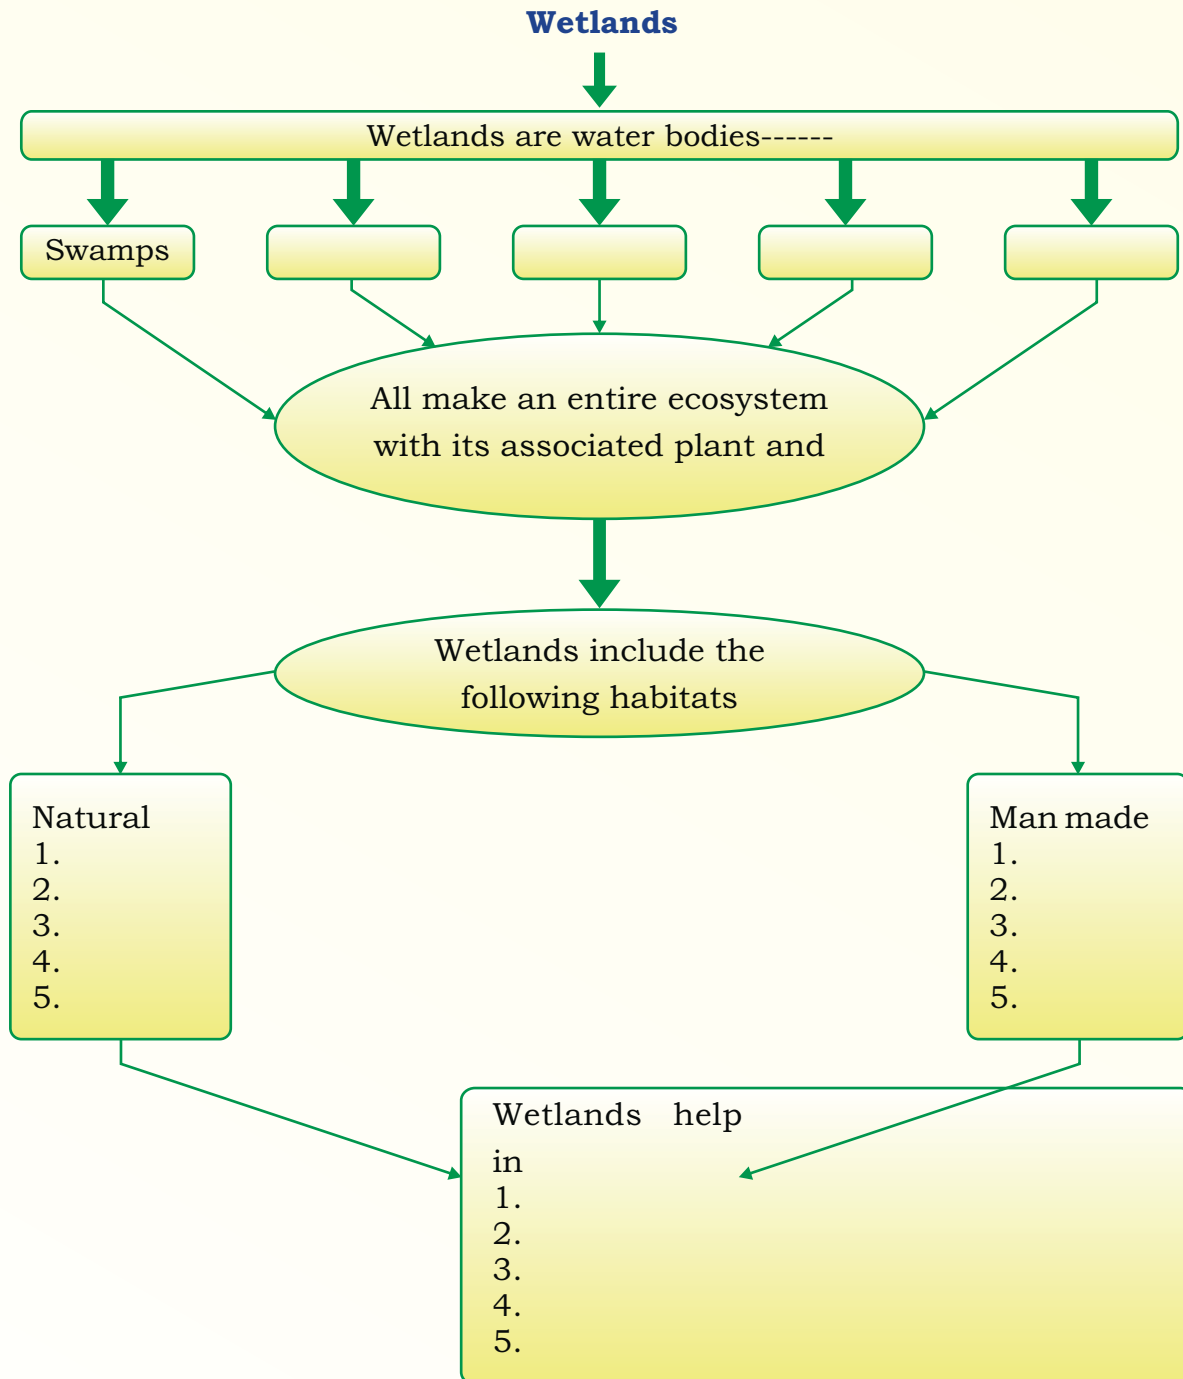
Wetlands

Wetlands are water bodies------

Swamps

All make an entire ecosystem with its associated plant and

Wetlands include the following habitats

Natural
1.
2.
3.
4.
5.

Man made
1.
2.
3.
4.
5.

Wetlands help in
1.
2.
3.
4.
5.